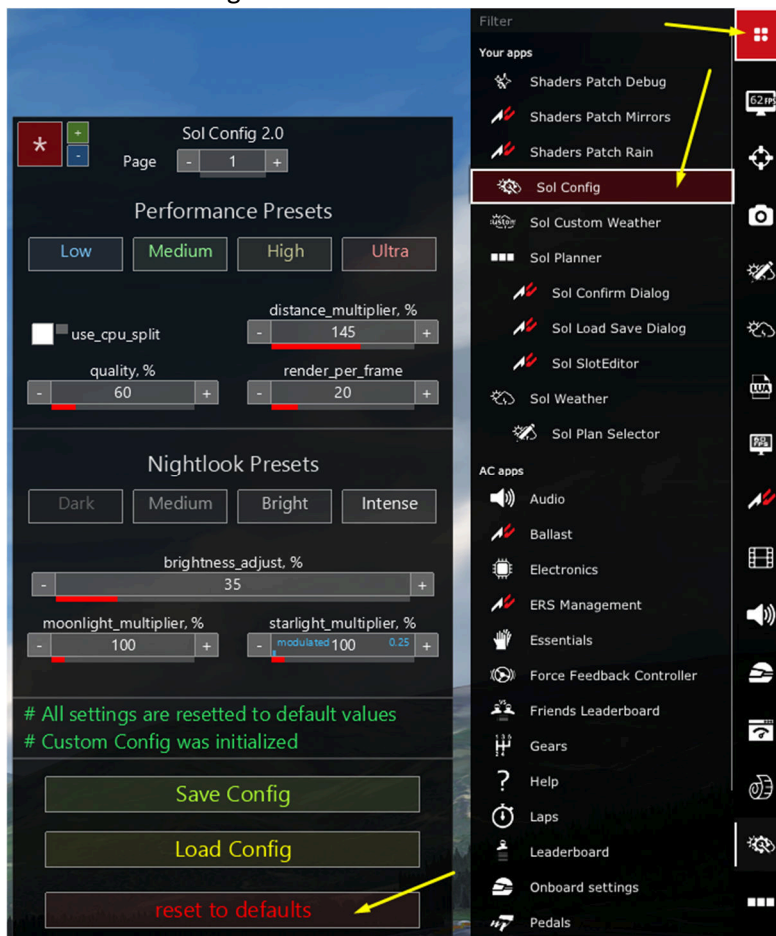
*
+
-
Sol Config 2.0
Page
-
1
+

Performance Presets

Low
Medium
High
Ultra

use_cpu_split
distance_multiplier, %
-
145
+

quality, %
-
60
+
render_per_frame
-
20
+

Nightlook Presets

Dark
Medium
Bright
Intense

brightness_adjust, %
-
35
+

moonlight_multiplier, %
-
100
+
starlight_multiplier, %
-
modulated 100 0.25
+

# All settings are resetted to default values
# Custom Config was initialized

Save Config

Load Config

reset to defaults

Filter
Your apps
Shaders Patch Debug
Shaders Patch Mirrors
Shaders Patch Rain
Sol Config
Sol Custom Weather
Sol Planner
Sol Confirm Dialog
Sol Load Save Dialog
Sol SlotEditor
Sol Weather
Sol Plan Selector
AC apps
Audio
Ballast
Electronics
ERS Management
Essentials
Force Feedback Controller
Friends Leaderboard
Gears
Help
Laps
Leaderboard
Onboard settings
Pedals

62 FPS
LUA